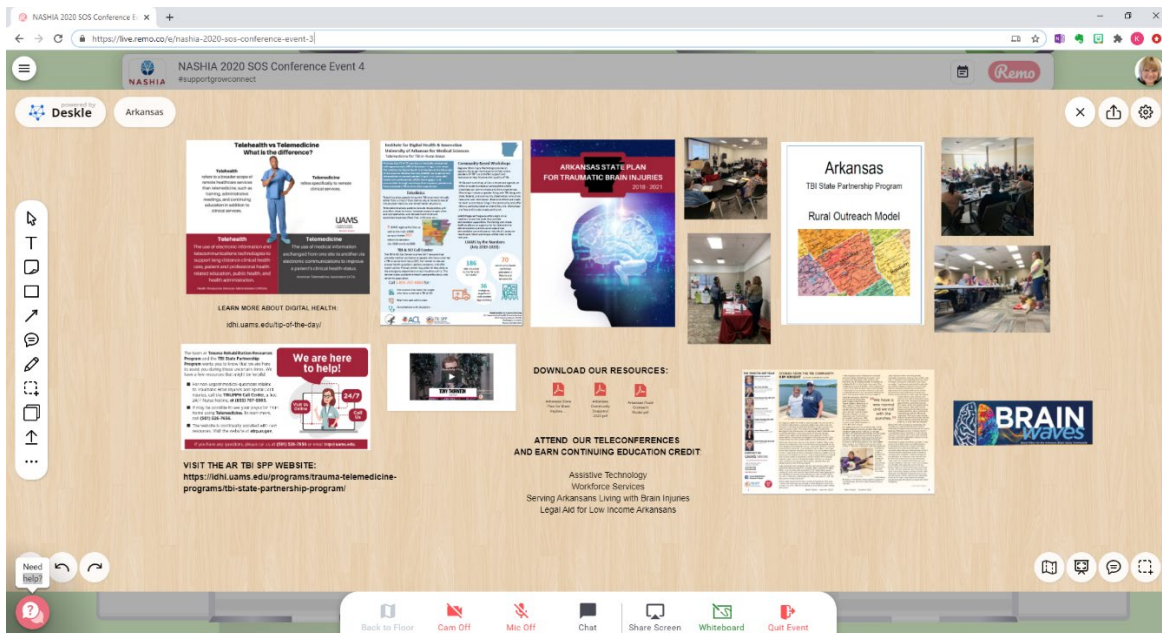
NASHIA 2020 SOS Conference E ×

https://live.remo.co/e/nashia-2020-sos-conference-event-3

NASHIA

NASHIA 2020 SOS Conference Event 4
#supportgrowconnect

Remo

powered by Deskle

Arkansas

Telehealth vs Telemedicine
What is the difference?

Telehealth
relates to a broader scope of remote healthcare services than telemedicine, such as training, administrative meetings, and continuing education in addition to clinical services.

Telemedicine
relates specifically to remote clinical services.

UAMS

Telehealth

Telemedicine

LEARN MORE ABOUT DIGITAL HEALTH:

idhi.uams.edu/tip-of-the-day/

ARKANSAS STATE PLAN FOR TRAUMATIC BRAIN INJURIES
2018 - 2021

Arkansas
TBI State Partnership Program

Rural Outreach Model

We are here to help!

24/7

VISIT THE AR TBI SPP WEBSITE:
https://idhi.uams.edu/programs/trauma-telemedicine-programs/tbi-state-partnership-program/

DOWNLOAD OUR RESOURCES:

ATTEND OUR TELECONFERENCES AND EARN CONTINUING EDUCATION CREDIT:

Assistive Technology
Workforce Services
Serving Arkansans Living with Brain Injuries
Legal Aid for Low Income Arkansans

BRAIN waves

Need help?

Back to Floor
Cam Off
Mic Off
Chat
Share Screen
Whiteboard
Quit Event